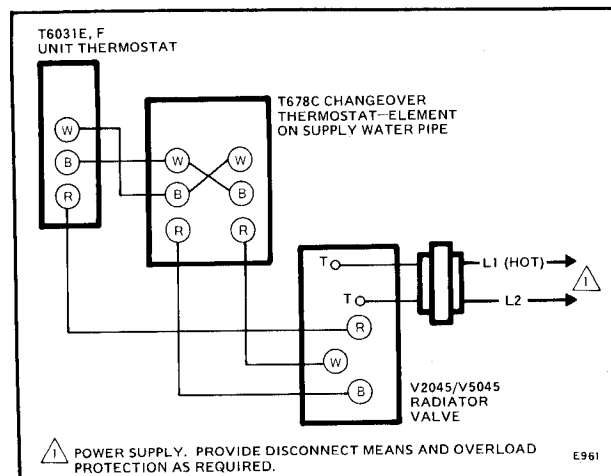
T6031E, F
UNIT THERMOSTAT

T678C CHANGEOVER THERMOSTAT—ELEMENT ON SUPPLY WATER PIPE

W
B
R

W
W
B
B
R
R

T
T
L1 (HOT)
L2
1

R
W
B

V2045/V5045
RADIATOR
VALVE

1 POWER SUPPLY. PROVIDE DISCONNECT MEANS AND OVERLOAD PROTECTION AS REQUIRED.

E961